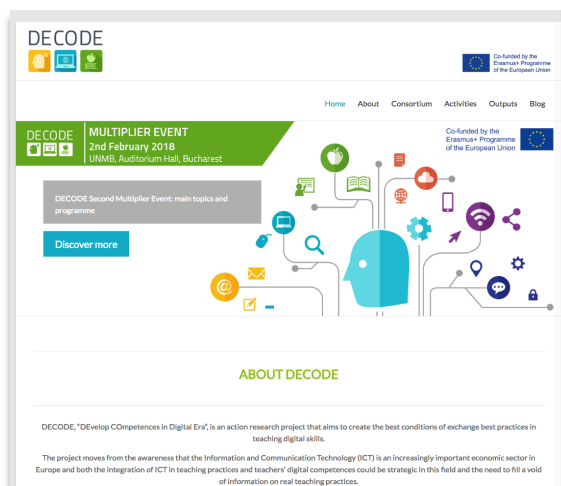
DECODE

Co-funded by the Erasmus+ Programme of the European Union

Home About Consortium Activities Outputs Blog

DECODE

MULTIPLIER EVENT
2nd February 2018
UNMB, Auditorium Hall, Bucharest

Co-funded by the Erasmus+ Programme of the European Union

DECODE Second Multiplier Event: main topics and programme

Discover more

ABOUT DECODE

DECODE, "DEvelop COmpetences in Digital Era", is an action research project that aims to create the best conditions of exchange best practices in teaching digital skills.

The project moves from the awareness that the Information and Communication Technology (ICT) is an increasingly important economic sector in Europe and both the integration of ICT in teaching practices and teachers' digital competences could be strategic in this field and the need to fill a void of information on real teaching practices.